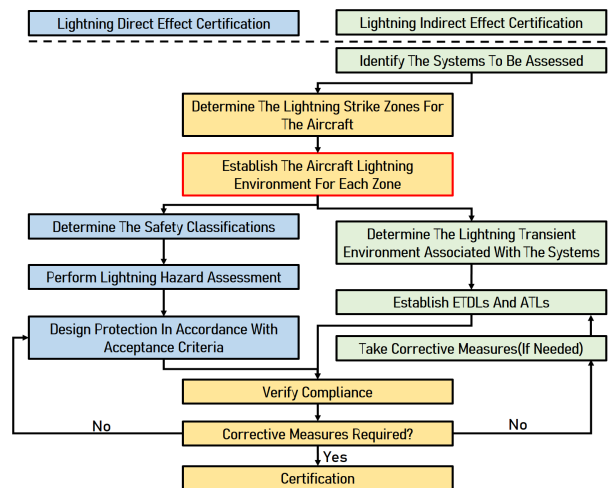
Lightning Direct Effect Certification

Lightning Indirect Effect Certification

Identify The Systems To Be Assessed

Determine The Lightning Strike Zones For The Aircraft

Establish The Aircraft Lightning Environment For Each Zone

Determine The Safety Classifications

Determine The Lightning Transient Environment Associated With The Systems

Perform Lightning Hazard Assessment

Establish ETDLs And ATLs

Design Protection In Accordance With Acceptance Criteria

Take Corrective Measures(If Needed)

Verify Compliance

No

Corrective Measures Required?

No

Yes

Certification